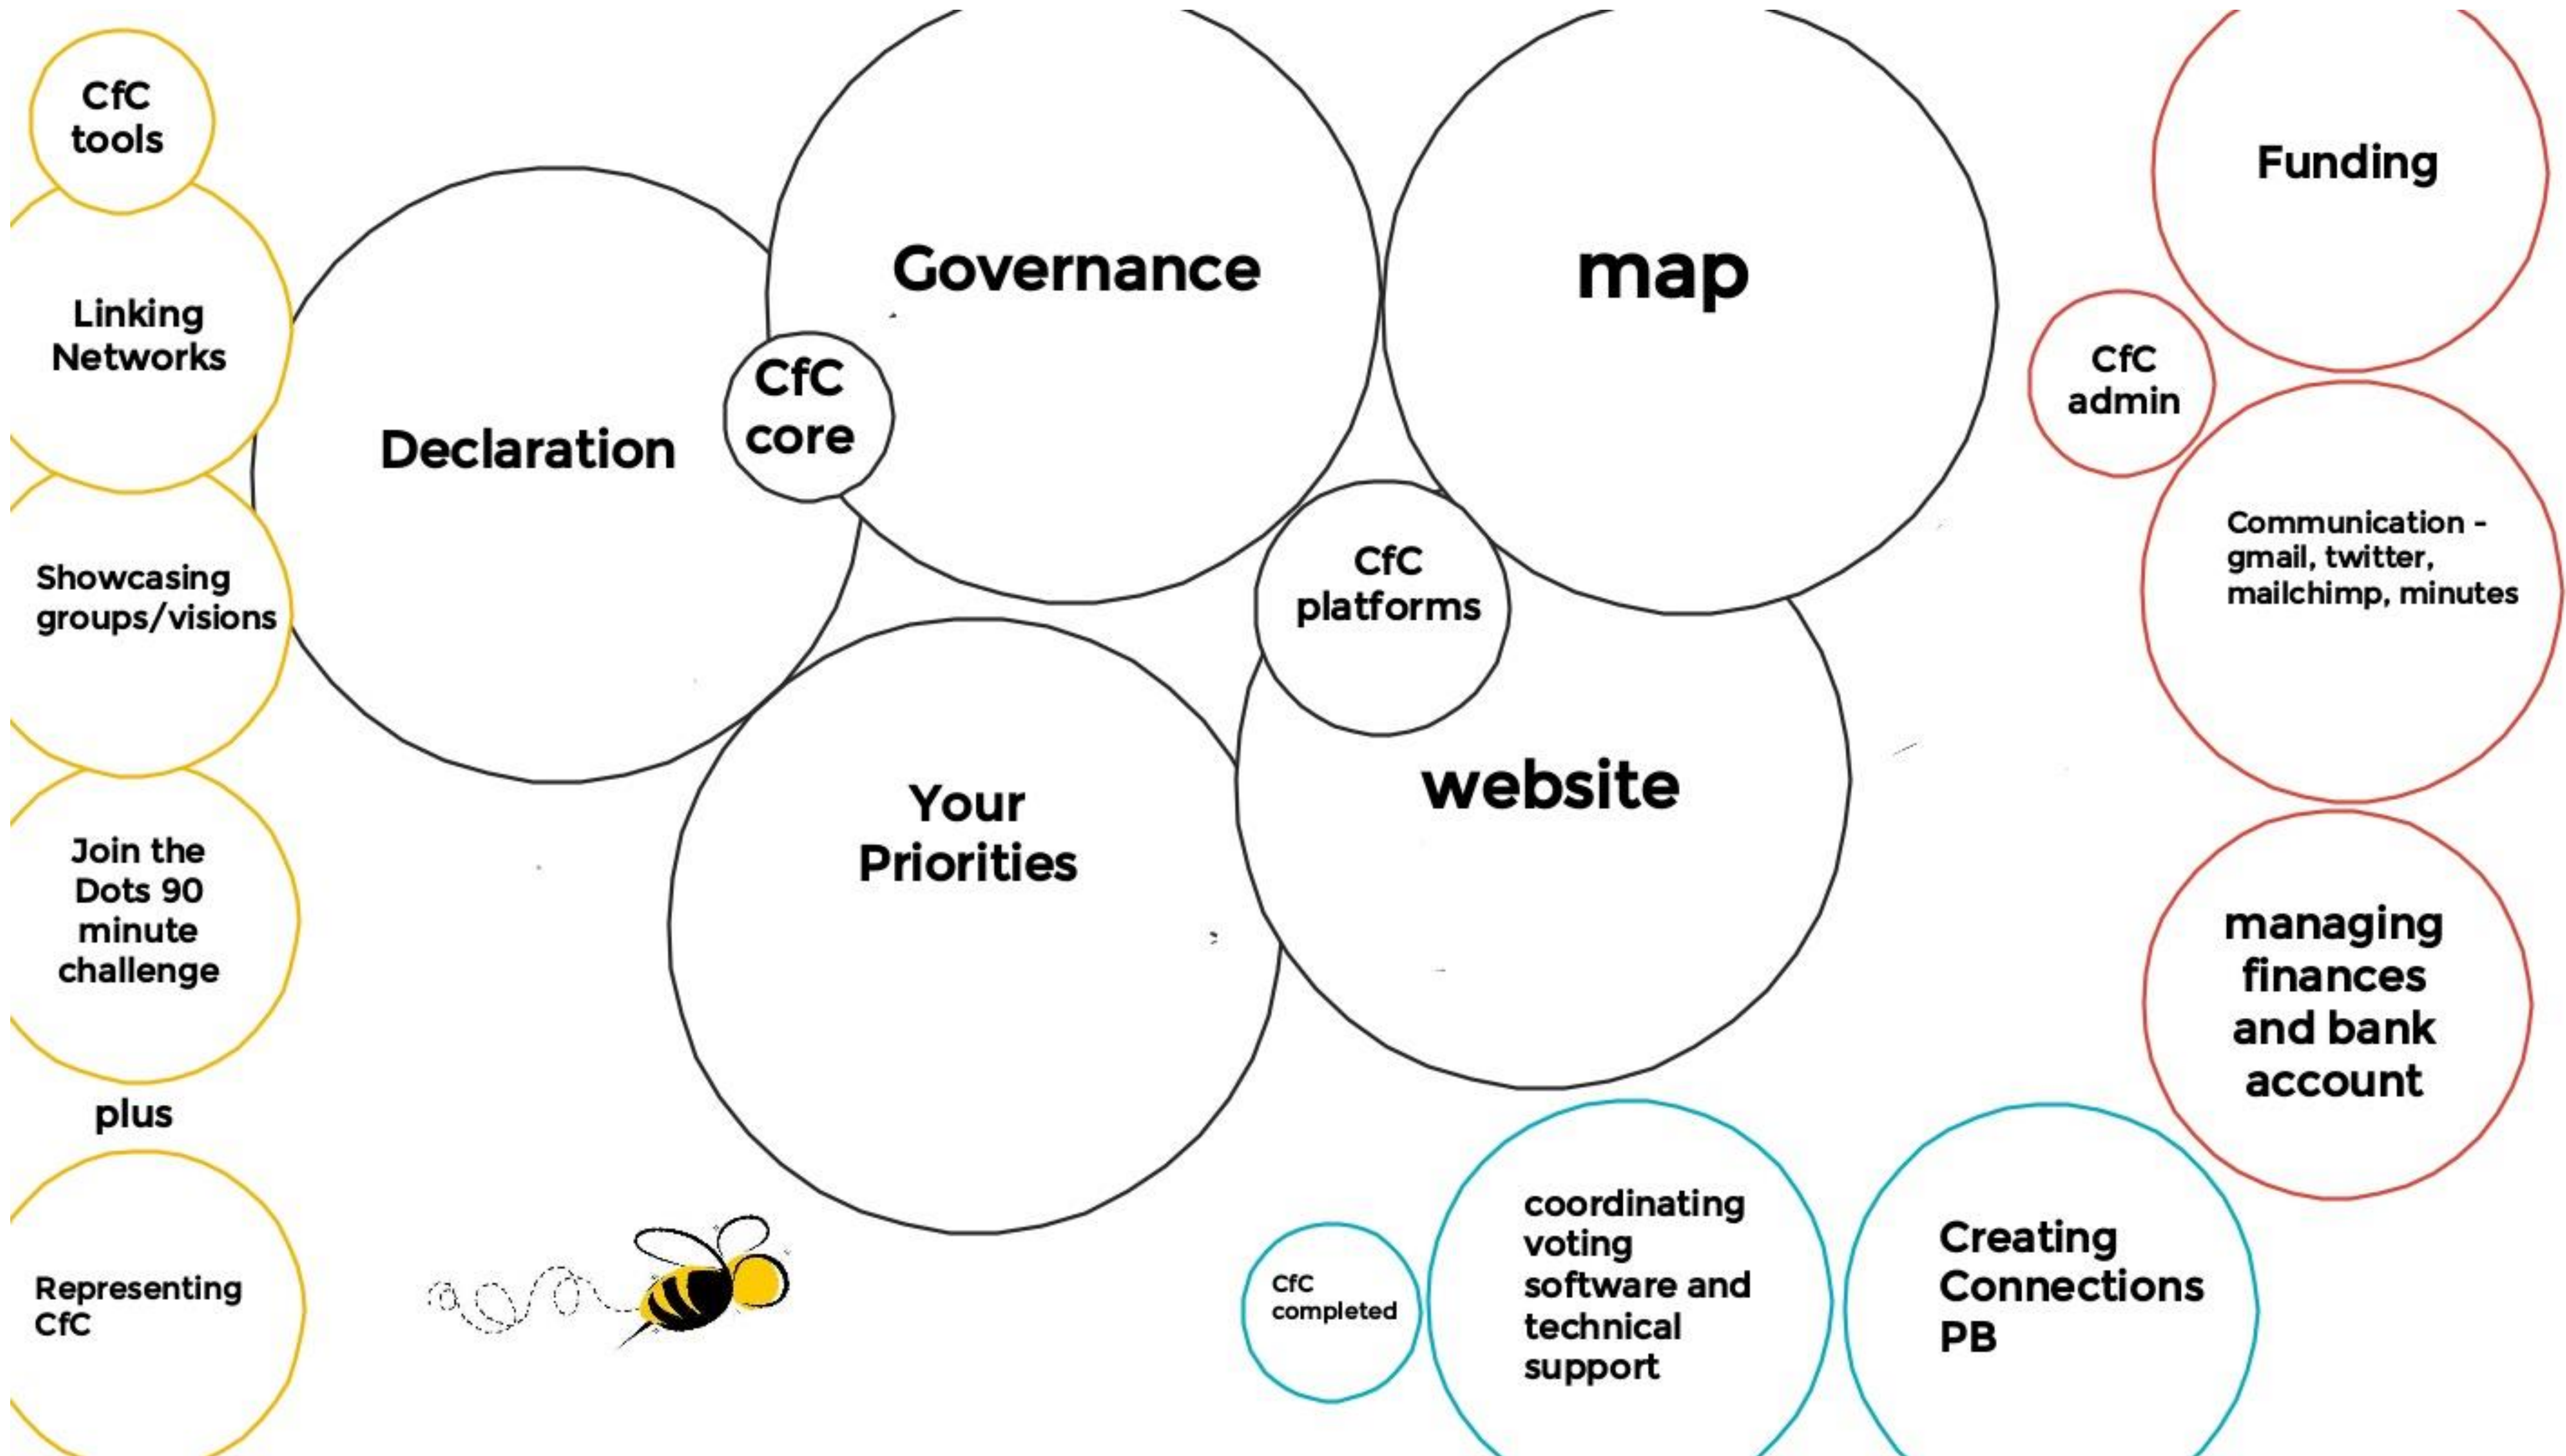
CfC tools

Linking Networks

Showcasing groups/visions

Join the Dots 90 minute challenge

plus

Representing CfC

Declaration

CfC core

Governance

map

CfC platforms

Your Priorities

website

Funding

CfC admin

Communication - gmail, twitter, mailchimp, minutes

managing finances and bank account

CfC completed

coordinating voting software and technical support

Creating Connections PB